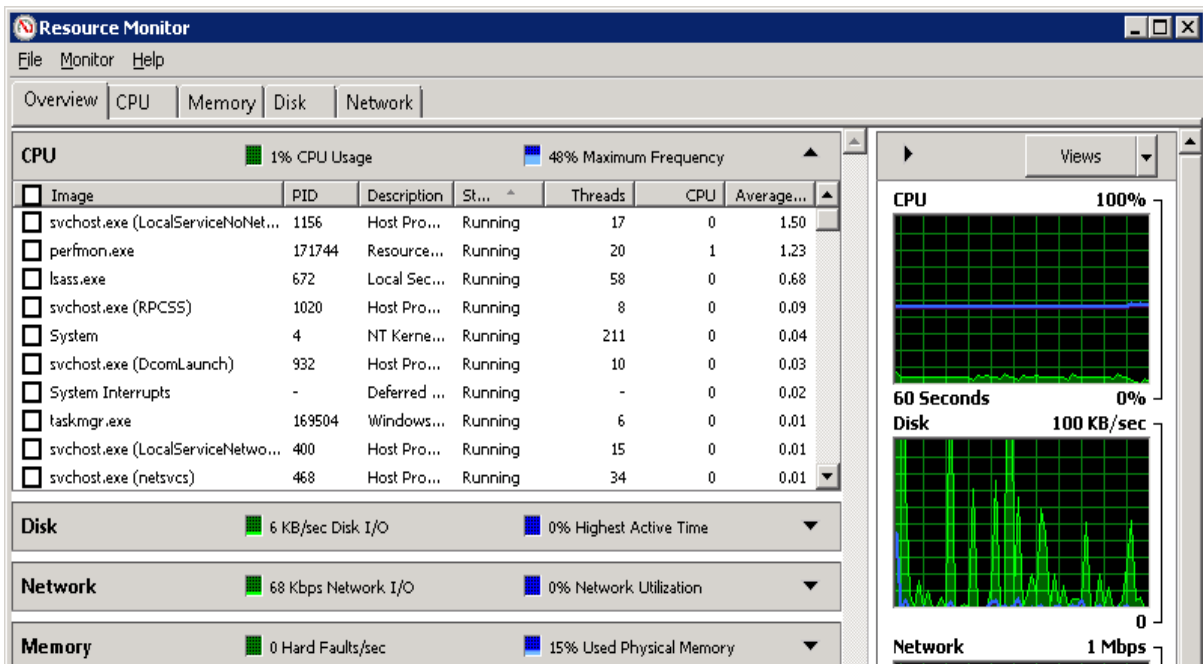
Resource Monitor

File Monitor Help

Overview CPU Memory Disk Network

CPU 1% CPU Usage 48% Maximum Frequency

| Image | PID | Description | St... | Threads | CPU | Average... |
|---|---|---|---|---|---|---|
| svchost.exe (LocalServiceNoNet... | 1156 | Host Pro... | Running | 17 | 0 | 1.50 |
| perfmon.exe | 171744 | Resource... | Running | 20 | 1 | 1.23 |
| lsass.exe | 672 | Local Sec... | Running | 58 | 0 | 0.68 |
| svchost.exe (RPCSS) | 1020 | Host Pro... | Running | 8 | 0 | 0.09 |
| System | 4 | NT Kerne... | Running | 211 | 0 | 0.04 |
| svchost.exe (DcomLaunch) | 932 | Host Pro... | Running | 10 | 0 | 0.03 |
| System Interrupts | - | Deferred ... | Running | - | 0 | 0.02 |
| taskmgr.exe | 169504 | Windows... | Running | 6 | 0 | 0.01 |
| svchost.exe (LocalServiceNetwo... | 400 | Host Pro... | Running | 15 | 0 | 0.01 |
| svchost.exe (netsvcs) | 468 | Host Pro... | Running | 34 | 0 | 0.01 |

Disk 6 KB/sec Disk I/O 0% Highest Active Time

Network 68 Kbps Network I/O 0% Network Utilization

Memory 0 Hard Faults/sec 15% Used Physical Memory

Views

CPU 100%

60 Seconds 0%

Disk 100 KB/sec

0

Network 1 Mbps